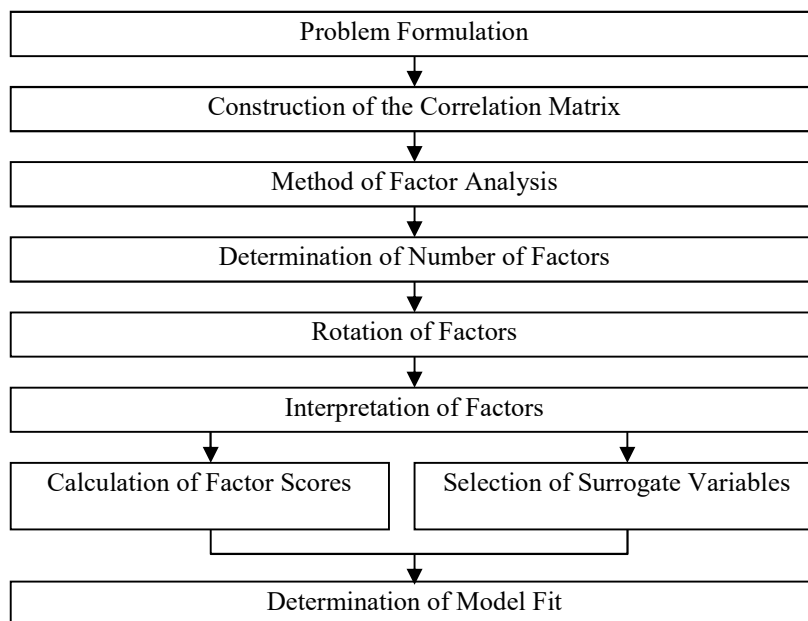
Problem Formulation

Construction of the Correlation Matrix

Method of Factor Analysis

Determination of Number of Factors

Rotation of Factors

Interpretation of Factors

Calculation of Factor Scores

Selection of Surrogate Variables

Determination of Model Fit